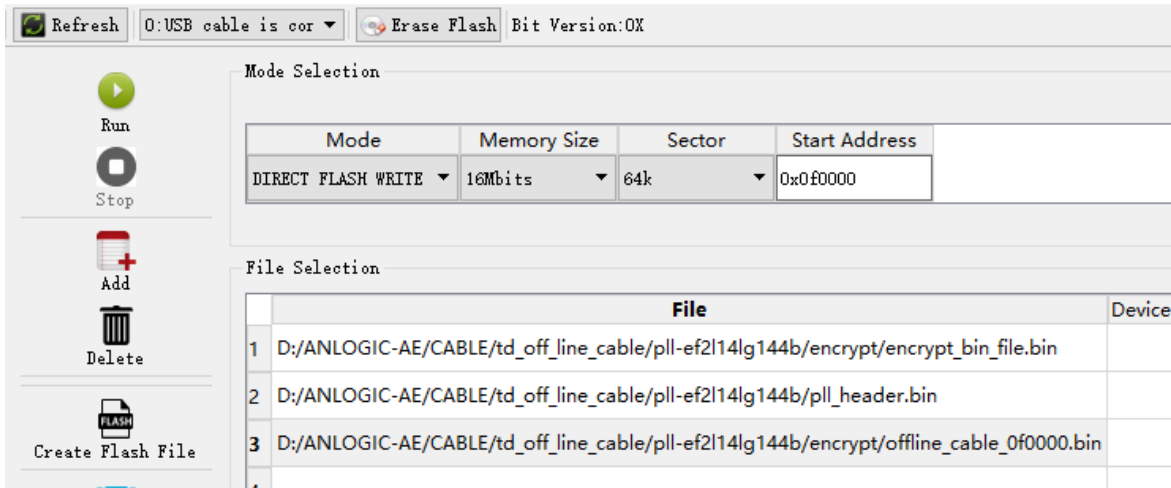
Refresh | 0:USB cable is cor | Erase Flash | Bit Version:0X

Run
Stop
Add
Delete
FLASH
Create Flash File

Mode Selection

| Mode | Memory Size | Sector | Start Address |
|---|---|---|---|
| DIRECT FLASH WRITE | 16Mbits | 64k | 0x0f0000 |

File Selection

| | File | Device |
|---|---|---|
| 1 | D:/ANLOGIC-AE/CABLE/td_off_line_cable/pll-ef2l14lg144b/encrypt/encrypt_bin_file.bin | |
| 2 | D:/ANLOGIC-AE/CABLE/td_off_line_cable/pll-ef2l14lg144b/pll_header.bin | |
| 3 | D:/ANLOGIC-AE/CABLE/td_off_line_cable/pll-ef2l14lg144b/encrypt/offline_cable_0f0000.bin | |
| 4 | | |